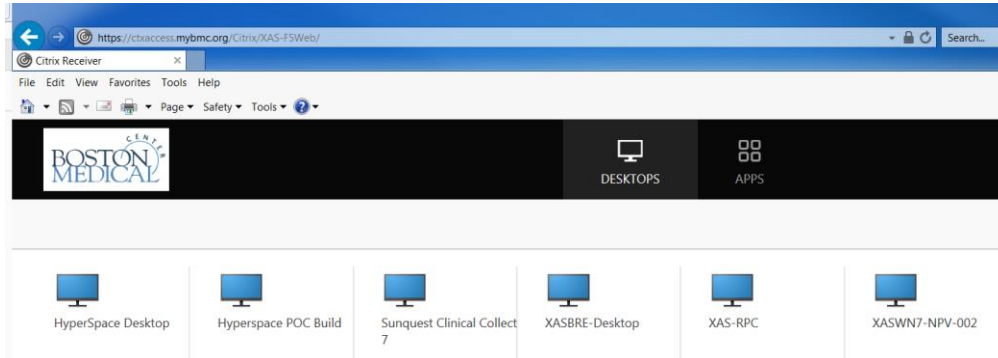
https://ctxaccess.mybmc.org/Citrix/XAS-F5Web/

Search...

Citrix Receiver ×

File Edit View Favorites Tools Help

Page ▾ Safety ▾ Tools ▾

BOSTON MEDICAL CENTER

DESKTOPS

APPS

HyperSpace Desktop

Hyperspace POC Build

Sunquest Clinical Collect 7

XASBRE-Desktop

XAS-RPC

XASWN7-NPV-002